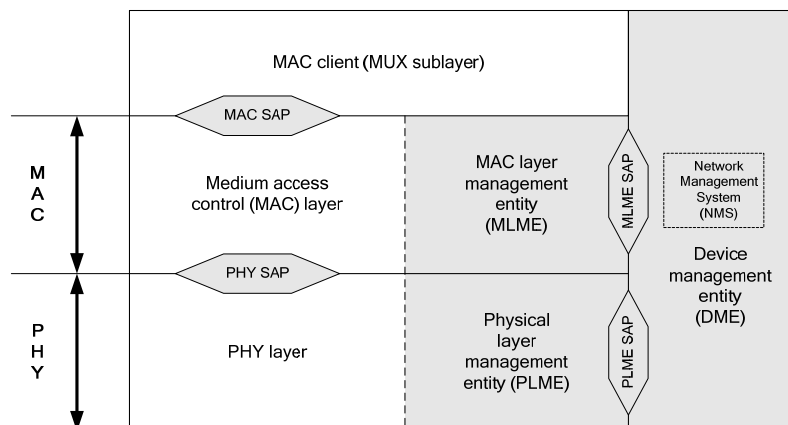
MAC client (MUX sublayer)

MAC SAP

M
A
C

Medium access control (MAC) layer

MAC layer management entity (MLME)

MLME SAP

Network Management System (NMS)

PHY SAP

Device management entity (DME)

P
H
Y

PHY layer

Physical layer management entity (PLME)

PLME SAP